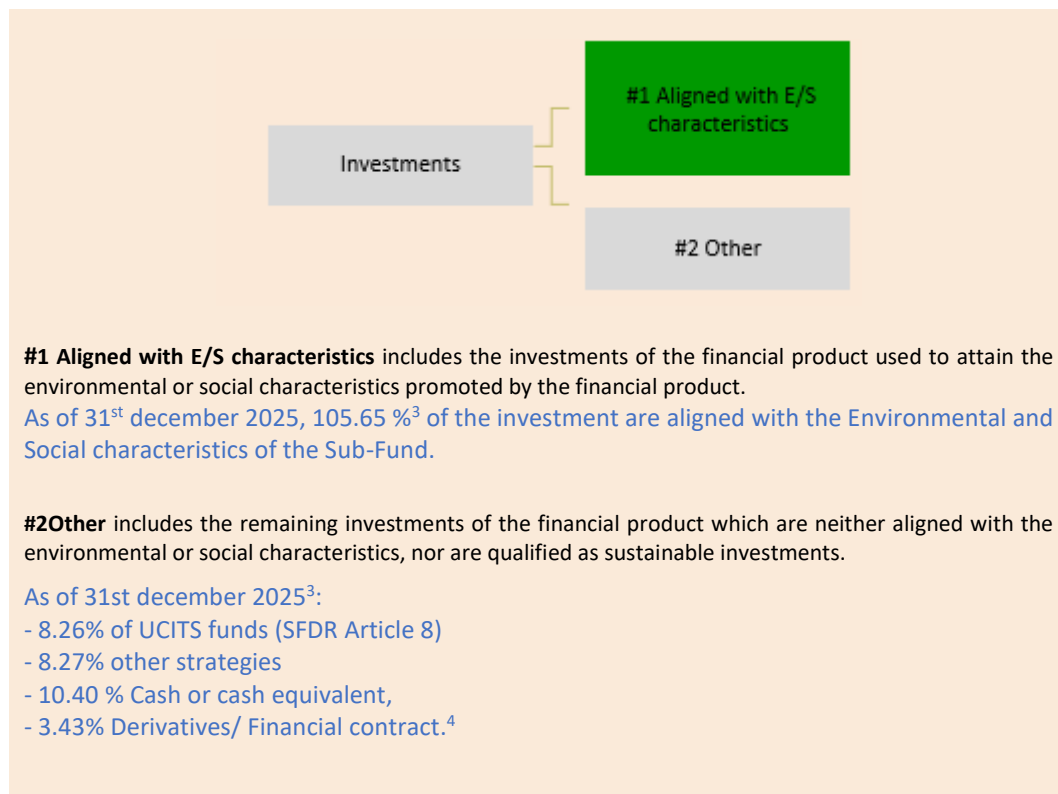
Investments

#1 Aligned with E/S characteristics

#2 Other

**#1 Aligned with E/S characteristics** includes the investments of the financial product used to attain the environmental or social characteristics promoted by the financial product.
As of 31$^{st}$ december 2025, 105.65 %$^{3}$ of the investment are aligned with the Environmental and Social characteristics of the Sub-Fund.

**#2Other** includes the remaining investments of the financial product which are neither aligned with the environmental or social characteristics, nor are qualified as sustainable investments.

As of 31st december 2025$^{3}$:
- 8.26% of UCITS funds (SFDR Article 8)
- 8.27% other strategies
- 10.40 % Cash or cash equivalent,
- 3.43% Derivatives/ Financial contract.$^{4}$